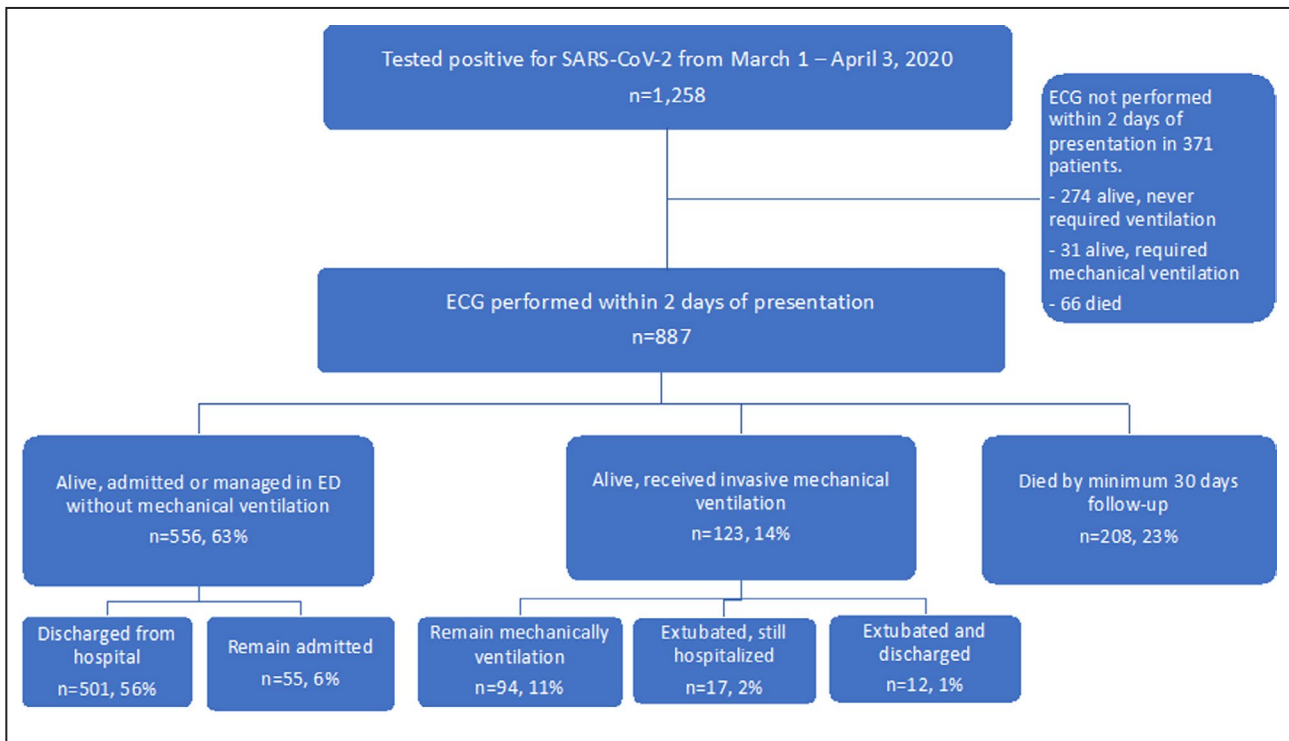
Tested positive for SARS-CoV-2 from March 1 – April 3, 2020
n=1,258

ECG not performed within 2 days of presentation in 371 patients.
- 274 alive, never required ventilation
- 31 alive, required mechanical ventilation
- 66 died

ECG performed within 2 days of presentation
n=887

Alive, admitted or managed in ED without mechanical ventilation
n=556, 63%

Alive, received invasive mechanical ventilation
n=123, 14%

Died by minimum 30 days follow-up
n=208, 23%

Discharged from hospital
n=501, 56%

Remain admitted
n=55, 6%

Remain mechanically ventilation
n=94, 11%

Extubated, still hospitalized
n=17, 2%

Extubated and discharged
n=12, 1%